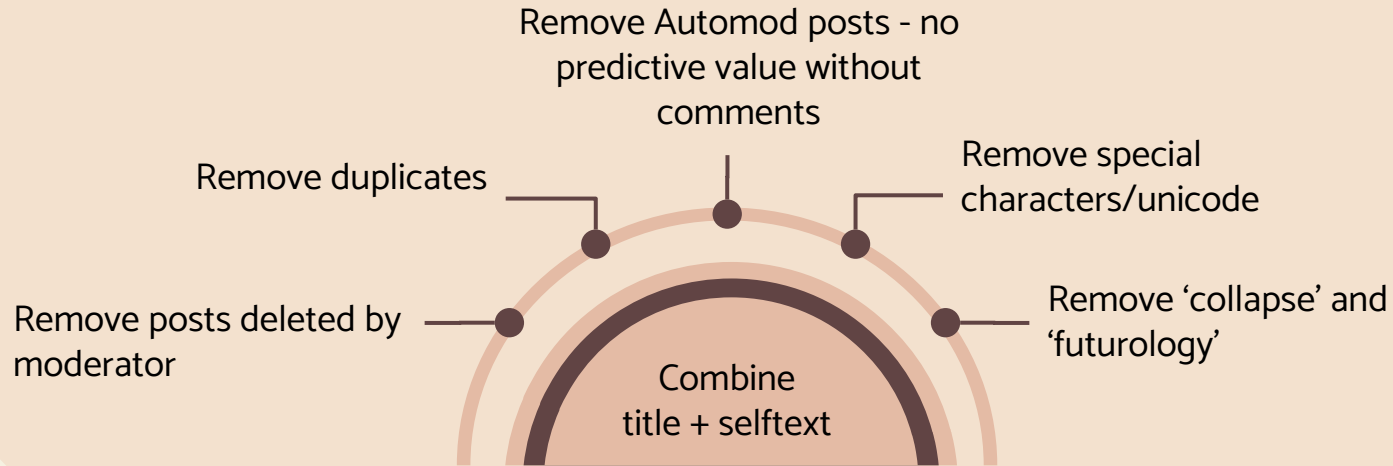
Remove Automod posts - no predictive value without comments

Remove duplicates

Remove special characters/unicode

Remove posts deleted by moderator

Remove ‘collapse’ and ‘futurology’

Combine title + selftext